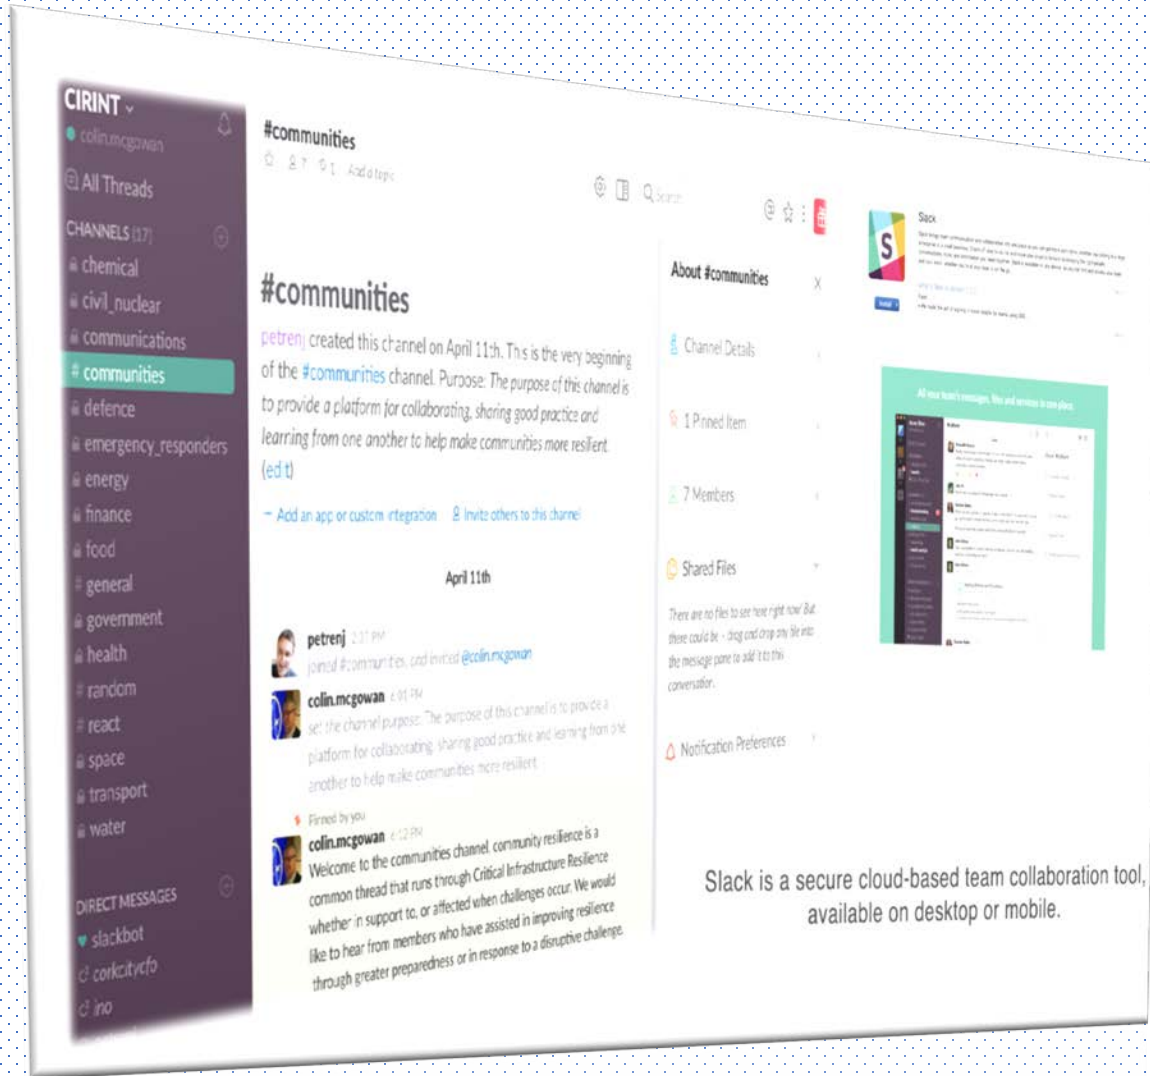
CIRINT
colin.mcgowan
All Threads
CHANNELS (17)
chemical
civil_nuclear
communications
communities
defence
emergency_responders
energy
finance
food
general
government
health
random
react
space
transport
water
DIRECT MESSAGES
slackbot
corkcitycfo
ino

#communities
Add a topic

#communities
petrenj created this channel on April 11th. This is the very beginning of the #communities channel. Purpose: The purpose of this channel is to provide a platform for collaborating, sharing good practice and learning from one another to help make communities more resilient (edit)

+ Add an app or custom integration   Invite others to this channel

April 11th

petrenj
joined #communities, and invited @colin.mcgowan

colin.mcgowan
set the channel purpose: The purpose of this channel is to provide a platform for collaborating, sharing good practice and learning from one another to help make communities more resilient

Pinned by you
colin.mcgowan
Welcome to the communities channel. community resilience is a common thread that runs through Critical Infrastructure Resilience whether in support to, or affected when challenges occur. We would like to hear from members who have assisted in improving resilience through greater preparedness or in response to a disruptive challenge.

About #communities
Channel Details
1 Pinned Item
7 Members
Shared Files
There are no files to see here right now! But there could be - drag and drop any file into the message pane to add it to this conversation.
Notification Preferences

Slack
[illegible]
Install

All your team's messages, files and services in one place.

Slack is a secure cloud-based team collaboration tool, available on desktop or mobile.